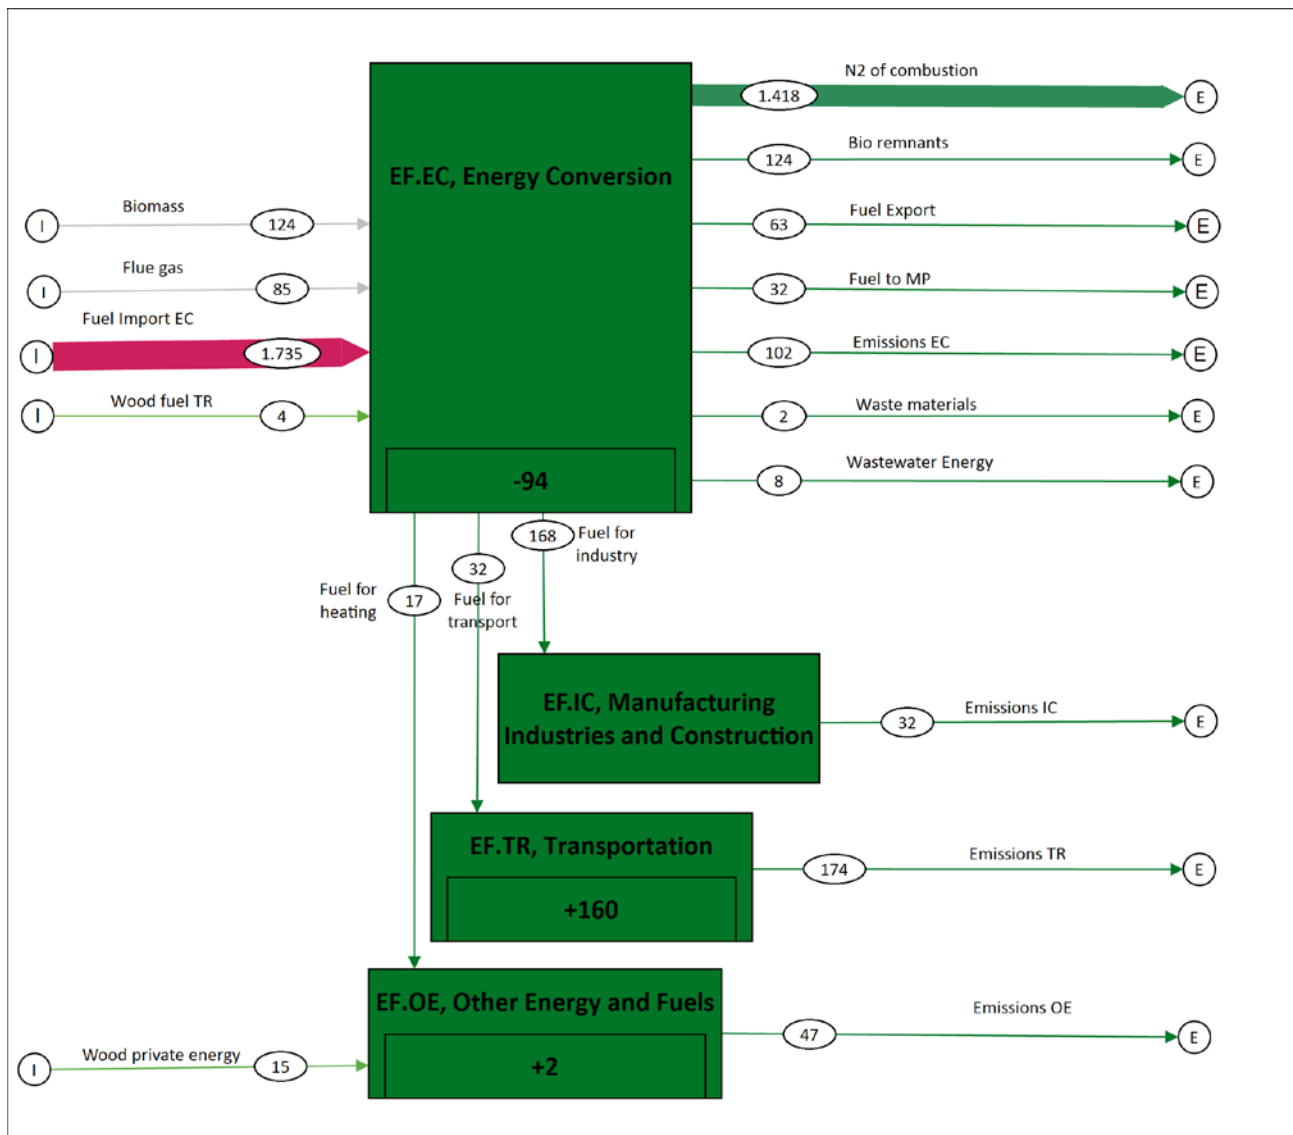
EF.EC, Energy Conversion

-94

I Biomass 124

I Flue gas 85

I Fuel Import EC 1.735

I Wood fuel TR 4

N2 of combustion 1.418 E

Bio remnants 124 E

Fuel Export 63 E

Fuel to MP 32 E

Emissions EC 102 E

Waste materials 2 E

Wastewater Energy 8 E

168 Fuel for industry

32 Fuel for transport

Fuel for heating 17

EF.IC, Manufacturing Industries and Construction

Emissions IC 32 E

EF.TR, Transportation

+160

Emissions TR 174 E

EF.OE, Other Energy and Fuels

+2

I Wood private energy 15

Emissions OE 47 E